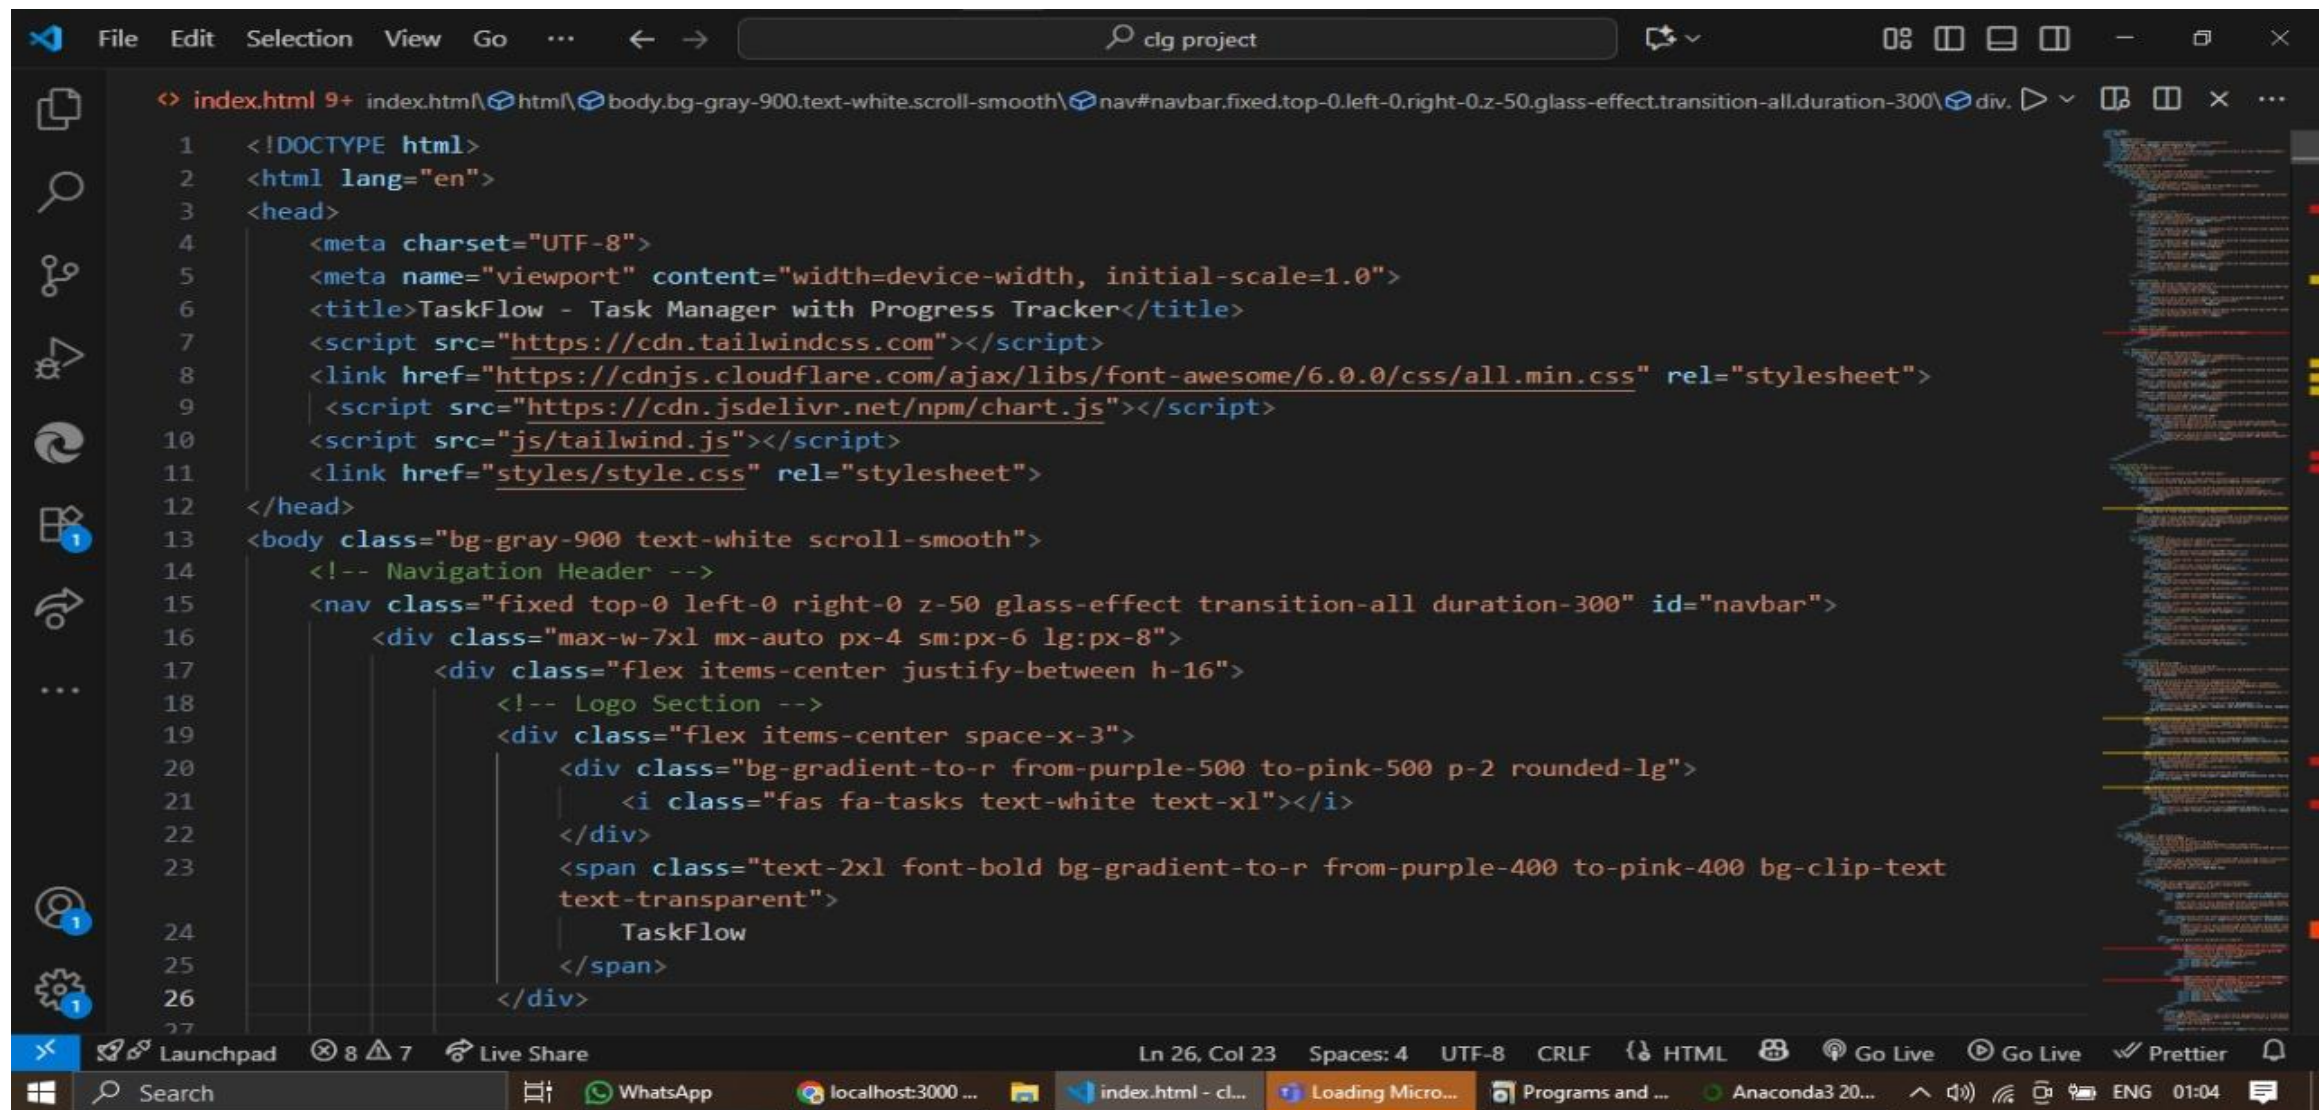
File Edit Selection View Go ··· ← → clg project

<> index.html 9+ index.html > html > body.bg-gray-900.text-white.scroll-smooth > nav#navbar.fixed.top-0.left-0.right-0.z-50.glass-effect.transition-all.duration-300 > div.

1 <!DOCTYPE html>
2 <html lang="en">
3 <head>
4 <meta charset="UTF-8">
5 <meta name="viewport" content="width=device-width, initial-scale=1.0">
6 <title>TaskFlow - Task Manager with Progress Tracker</title>
7 <script src="https://cdn.tailwindcss.com"></script>
8 <link href="https://cdnjs.cloudflare.com/ajax/libs/font-awesome/6.0.0/css/all.min.css" rel="stylesheet">
9 <script src="https://cdn.jsdelivr.net/npm/chart.js"></script>
10 <script src="js/tailwind.js"></script>
11 <link href="styles/style.css" rel="stylesheet">
12 </head>
13 <body class="bg-gray-900 text-white scroll-smooth">
14 <!-- Navigation Header -->
15 <nav class="fixed top-0 left-0 right-0 z-50 glass-effect transition-all duration-300" id="navbar">
16 <div class="max-w-7xl mx-auto px-4 sm:px-6 lg:px-8">
17 <div class="flex items-center justify-between h-16">
18 <!-- Logo Section -->
19 <div class="flex items-center space-x-3">
20 <div class="bg-gradient-to-r from-purple-500 to-pink-500 p-2 rounded-lg">
21 <i class="fas fa-tasks text-white text-xl"></i>
22 </div>
23 <span class="text-2xl font-bold bg-gradient-to-r from-purple-400 to-pink-400 bg-clip-text text-transparent">
24 TaskFlow
25 </span>
26 </div>
27

Launchpad ⊗ 8 ⚠ 7 Live Share Ln 26, Col 23 Spaces: 4 UTF-8 CRLF {} HTML Go Live Go Live Prettier

Search WhatsApp localhost:3000 ... index.html - cl... Loading Micro... Programs and ... Anaconda3 20... ENG 01:04